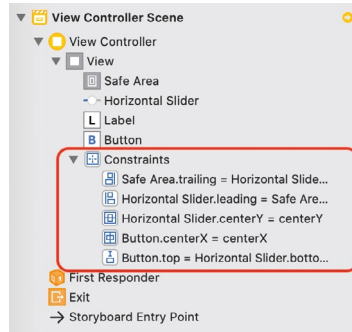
View Controller Scene
View Controller
View
Safe Area
Horizontal Slider
L Label
B Button
Constraints
Safe Area.trailing = Horizontal Slide...
Horizontal Slider.leading = Safe Are...
Horizontal Slider.centerY = centerY
Button.centerX = centerX
Button.top = Horizontal Slider.botto...
First Responder
Exit
→ Storyboard Entry Point